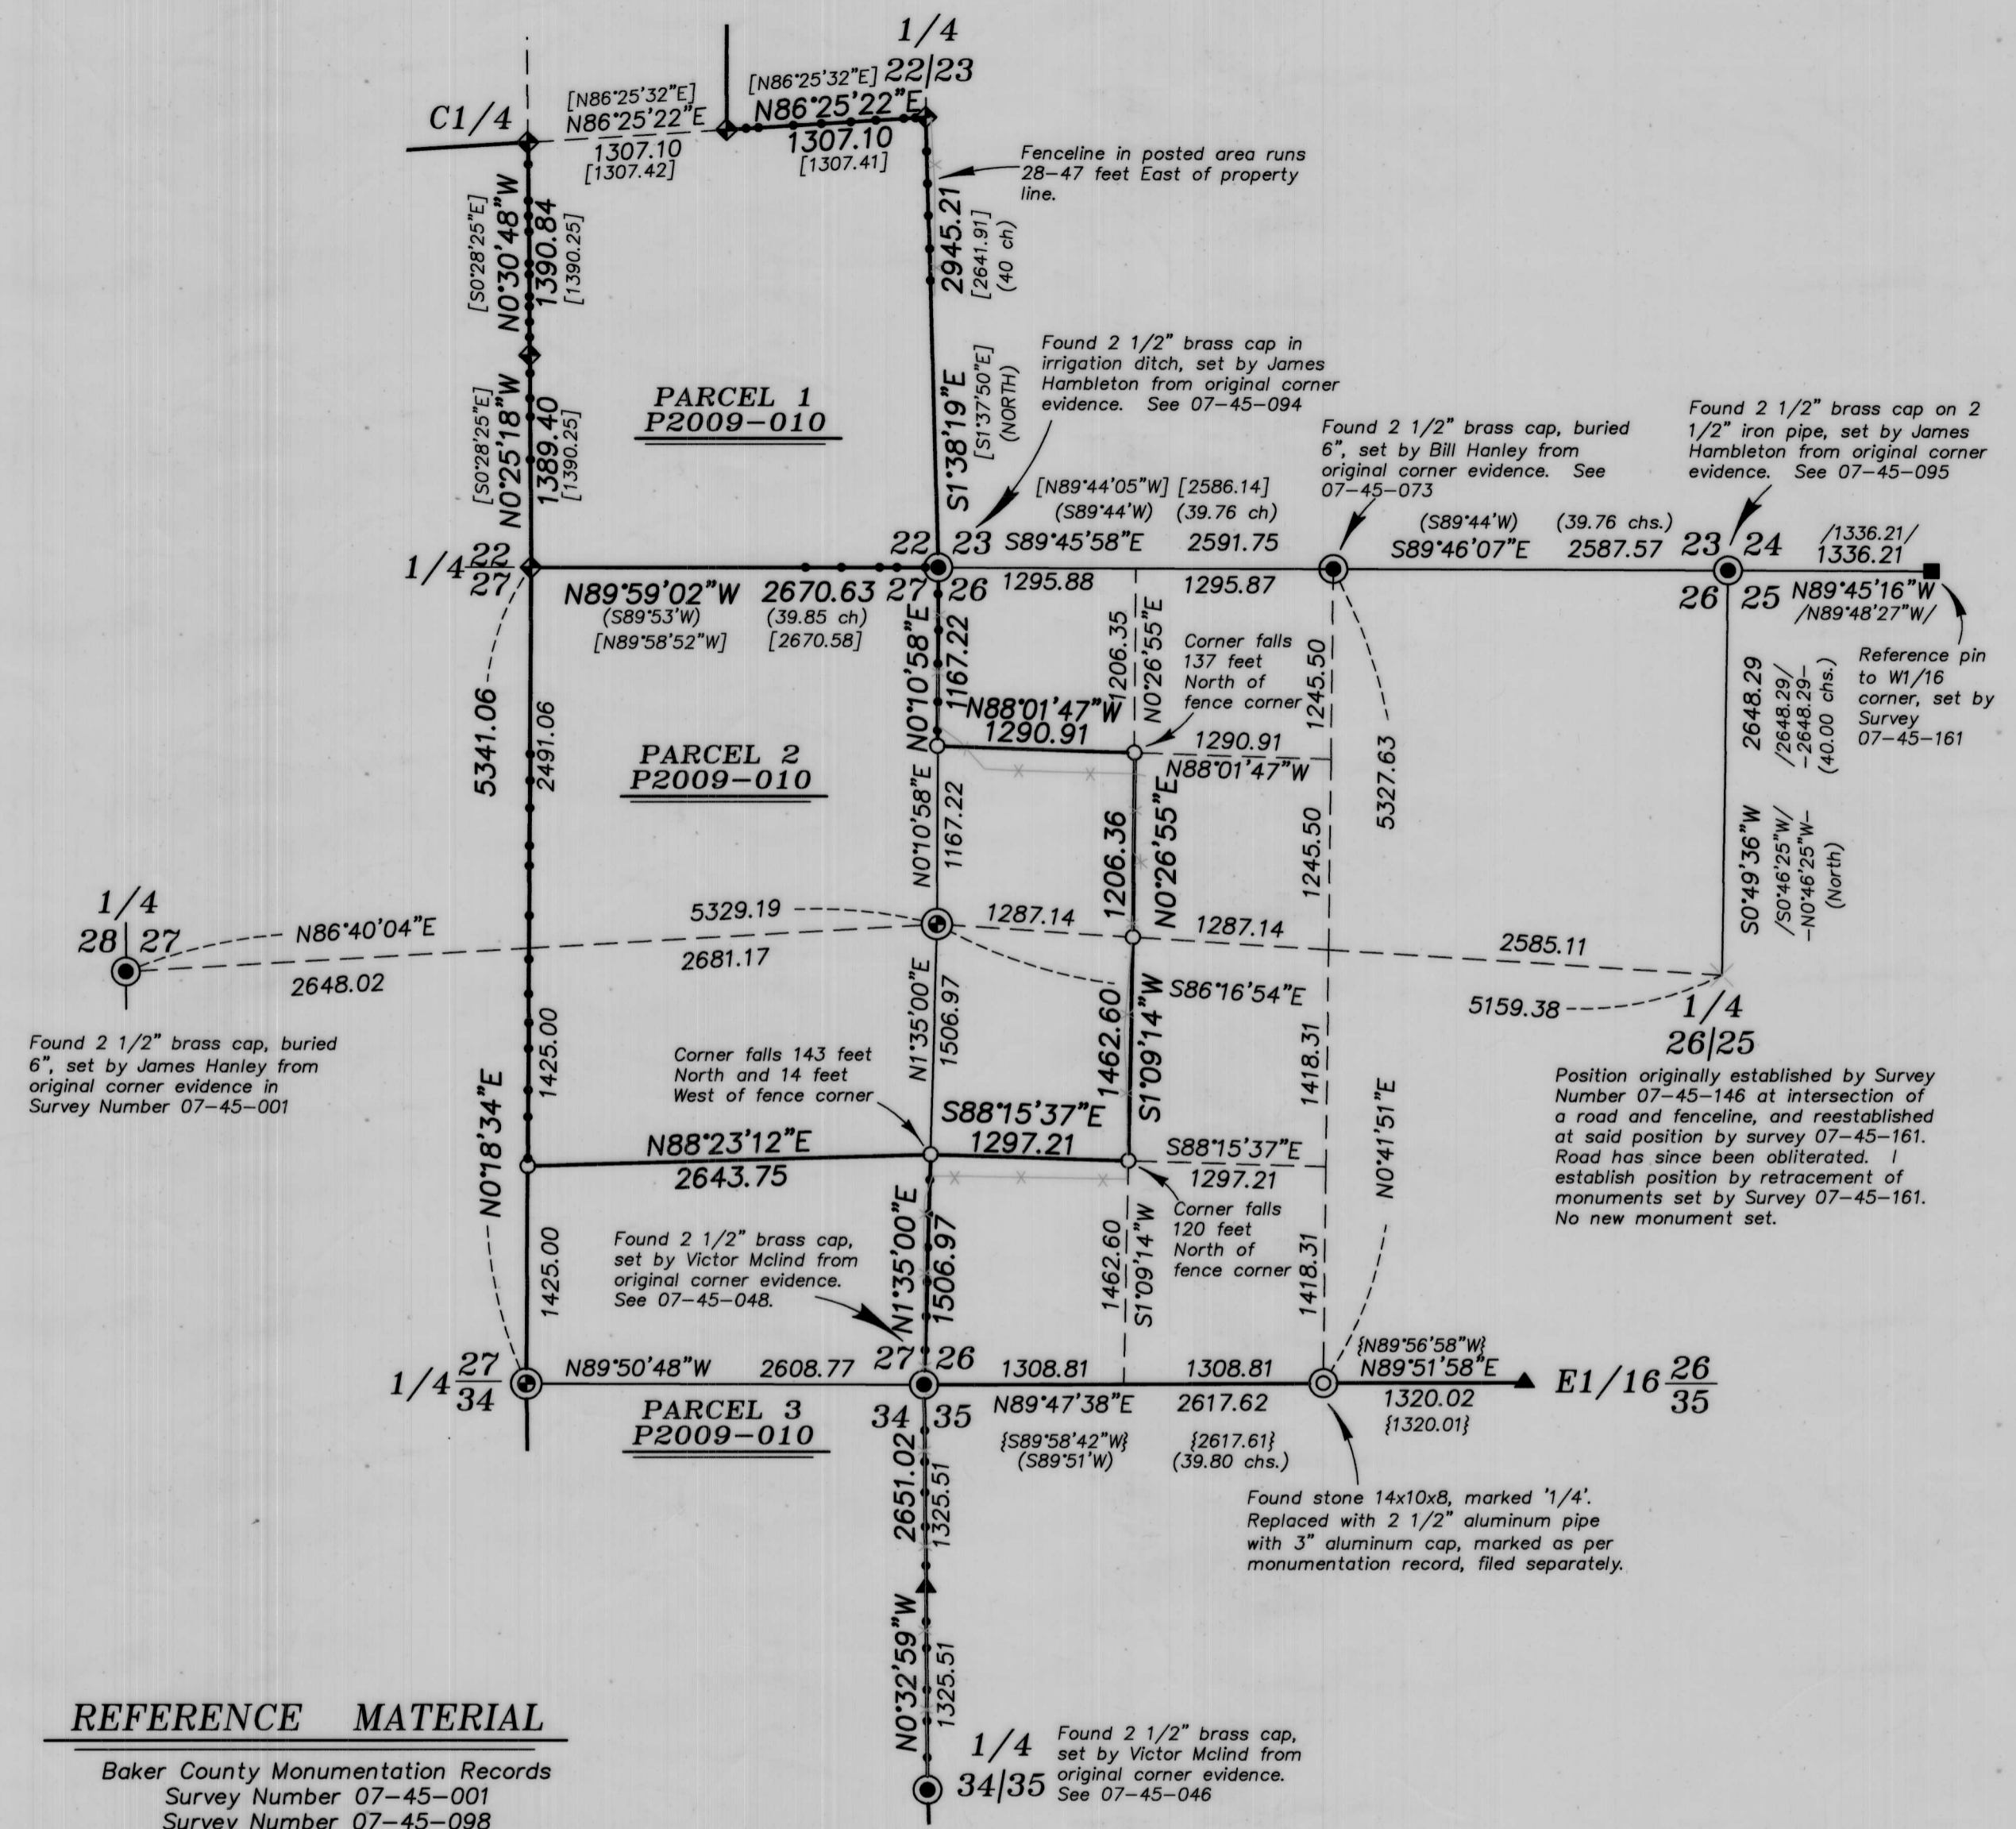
1/4
22|23

C1/4

[N86°25'32"E]
N86°25'22"E
1307.10
[1307.42]

[N86°25'32"E]
N86°25'22"E
1307.10
[1307.41]

Fenceline in posted area runs 28–47 feet East of property line.

2945.21
[2641.91]
(40 ch)

S1°38'19"E
[S1°37'50"E]
(NORTH)

[S0°28'25"E]
N0°30'48"W
1390.84
[1390.25]

[S0°28'25"E]
N0°25'18"W
1389.40
[1390.25]

PARCEL 1
P2009–010

Found 2 1/2" brass cap in irrigation ditch, set by James Hambleton from original corner evidence. See 07–45–094

Found 2 1/2" brass cap, buried 6", set by Bill Hanley from original corner evidence. See 07–45–073

Found 2 1/2" brass cap on 2 1/2" iron pipe, set by James Hambleton from original corner evidence. See 07–45–095

[N89°44'05"W] [2586.14]
(S89°44'W) (39.76 ch)
22 23 S89°45'58"E 2591.75
27 26 1295.88 1295.87

(S89°44'W) (39.76 chs.)
S89°46'07"E 2587.57
23 24
26 25

/1336.21/
1336.21
N89°45'16"W
/N89°48'27"W/

Reference pin to W1/16 corner, set by Survey 07–45–161

1/4 22
27

N89°59'02"W 2670.63
(S89°53'W) (39.85 ch)
[N89°58'52"W] [2670.58]

N0°10'58"E
1167.22

1206.35
N0°26'55"E

Corner falls 137 feet North of fence corner

1245.50

N88°01'47"W
1290.91

1290.91
N88°01'47"W

5341.06
2491.06

PARCEL 2
P2009–010

N0°10'58"E
1167.22

1206.36
N0°26'55"E

1245.50

5327.63

2648.29
/2648.29/
–2648.29–
(40.00 chs.)

S0°49'36"W
/S0°46'25"W/
–N0°46'25"W–
(North)

1/4
28|27

N86°40'04"E
2648.02

5329.19
2681.17

1287.14
1287.14

2585.11

S86°16'54"E

5159.38

1/4
26|25

Found 2 1/2" brass cap, buried 6", set by James Hanley from original corner evidence in Survey Number 07–45–001

1425.00

N1°35'00"E
1506.97

1462.60
S1°09'14"W

1418.31

Corner falls 143 feet North and 14 feet West of fence corner

Position originally established by Survey Number 07–45–146 at intersection of a road and fenceline, and reestablished at said position by survey 07–45–161. Road has since been obliterated. I establish position by retracement of monuments set by Survey 07–45–161. No new monument set.

S88°15'37"E
1297.21

N88°23'12"E
2643.75

S88°15'37"E
1297.21

N0°18'34"E

N0°41'51"E

Corner falls 120 feet North of fence corner

1462.60
S1°09'14"W

1418.31

1425.00

Found 2 1/2" brass cap, set by Victor Mclind from original corner evidence. See 07–45–048.

N1°35'00"E
1506.97

1/4 27
34

N89°50'48"W 2608.77
27 26
34 35

1308.81 1308.81
N89°47'38"E 2617.62
{S89°58'42"W} {2617.61}
(S89°51'W) (39.80 chs.)

{N89°56'58"W}
N89°51'58"E
1320.02
{1320.01}

E1/16 26
35

PARCEL 3
P2009–010

2651.02
1325.51

Found stone 14x10x8, marked '1/4'. Replaced with 2 1/2" aluminum pipe with 3" aluminum cap, marked as per monumentation record, filed separately.

N0°32'59"W
1325.51

1/4
34|35

Found 2 1/2" brass cap, set by Victor Mclind from original corner evidence. See 07–45–046

REFERENCE MATERIAL
Baker County Monumentation Records
Survey Number 07–45–001
Survey Number 07–45–098